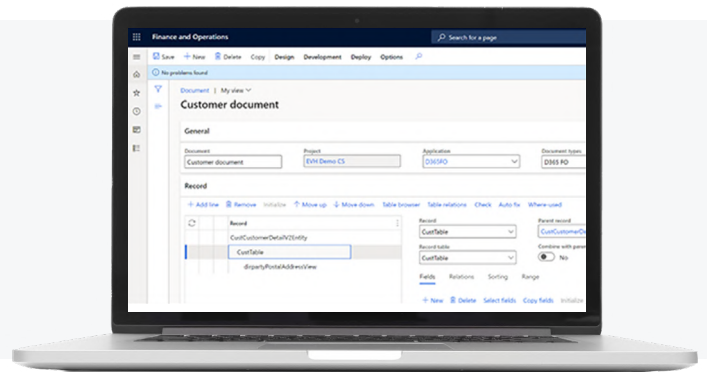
Finance and Operations

Search for a page

Save + New Delete Copy Design Development Deploy Options

No problems found

Document | My view

Customer document

General

Document
Customer document

Project
EVH Demo CS

Application
D365FO

Document type
D365 FO

Record

+ Add line Remove Initialize Move up Move down Table browser Table relations Check Auto fix Where-used

Record
CustCustomerDetailV2Entity
CustTable
dirpartyPostalAddressView

Record
CustTable

Parent record
CustCustomerDe

Record table
CustTable

Combine with parent
No

Fields Relations Sorting Range

+ New Delete Select fields Copy fields Initialize